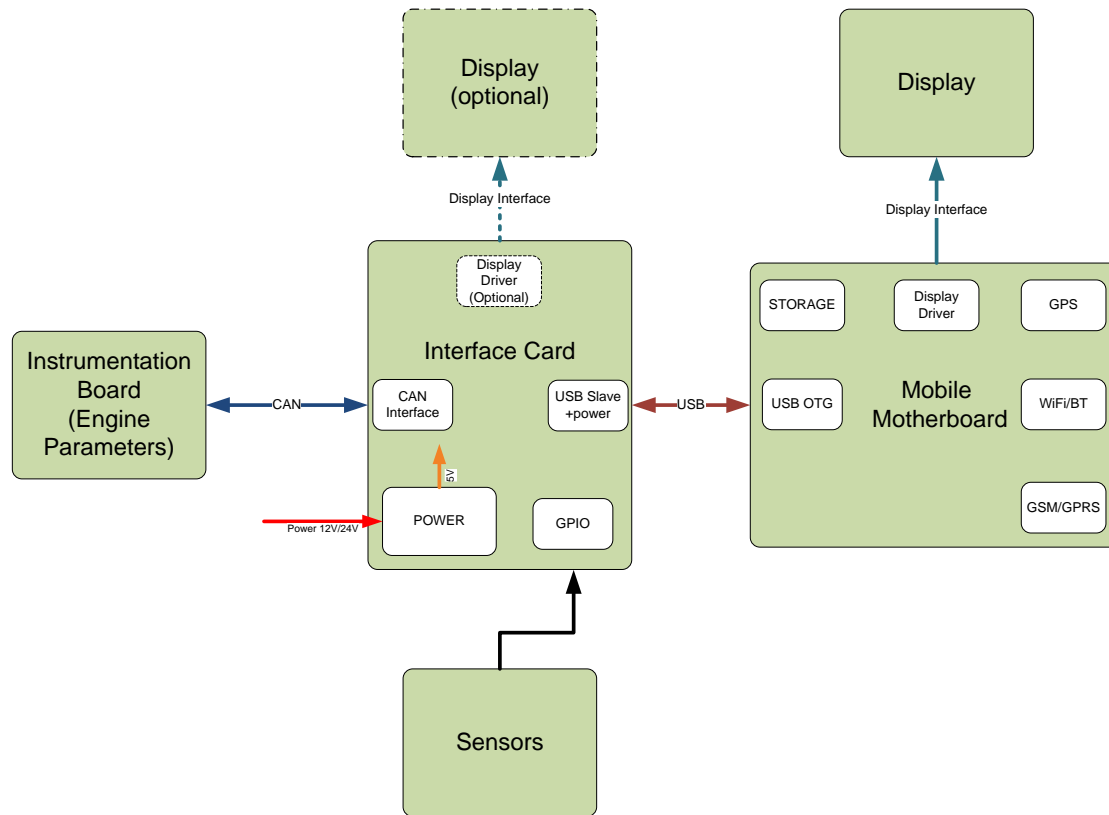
Display
(optional)

Display

Display Interface

Display Interface

Display
Driver
(Optional)

Interface Card

Instrumentation
Board
(Engine
Parameters)

CAN

CAN
Interface

USB Slave
+power

USB

5V

POWER

Power 12V/24V

GPIO

STORAGE

Display
Driver

GPS

USB OTG

Mobile
Motherboard

WiFi/BT

GSM/GPRS

Sensors